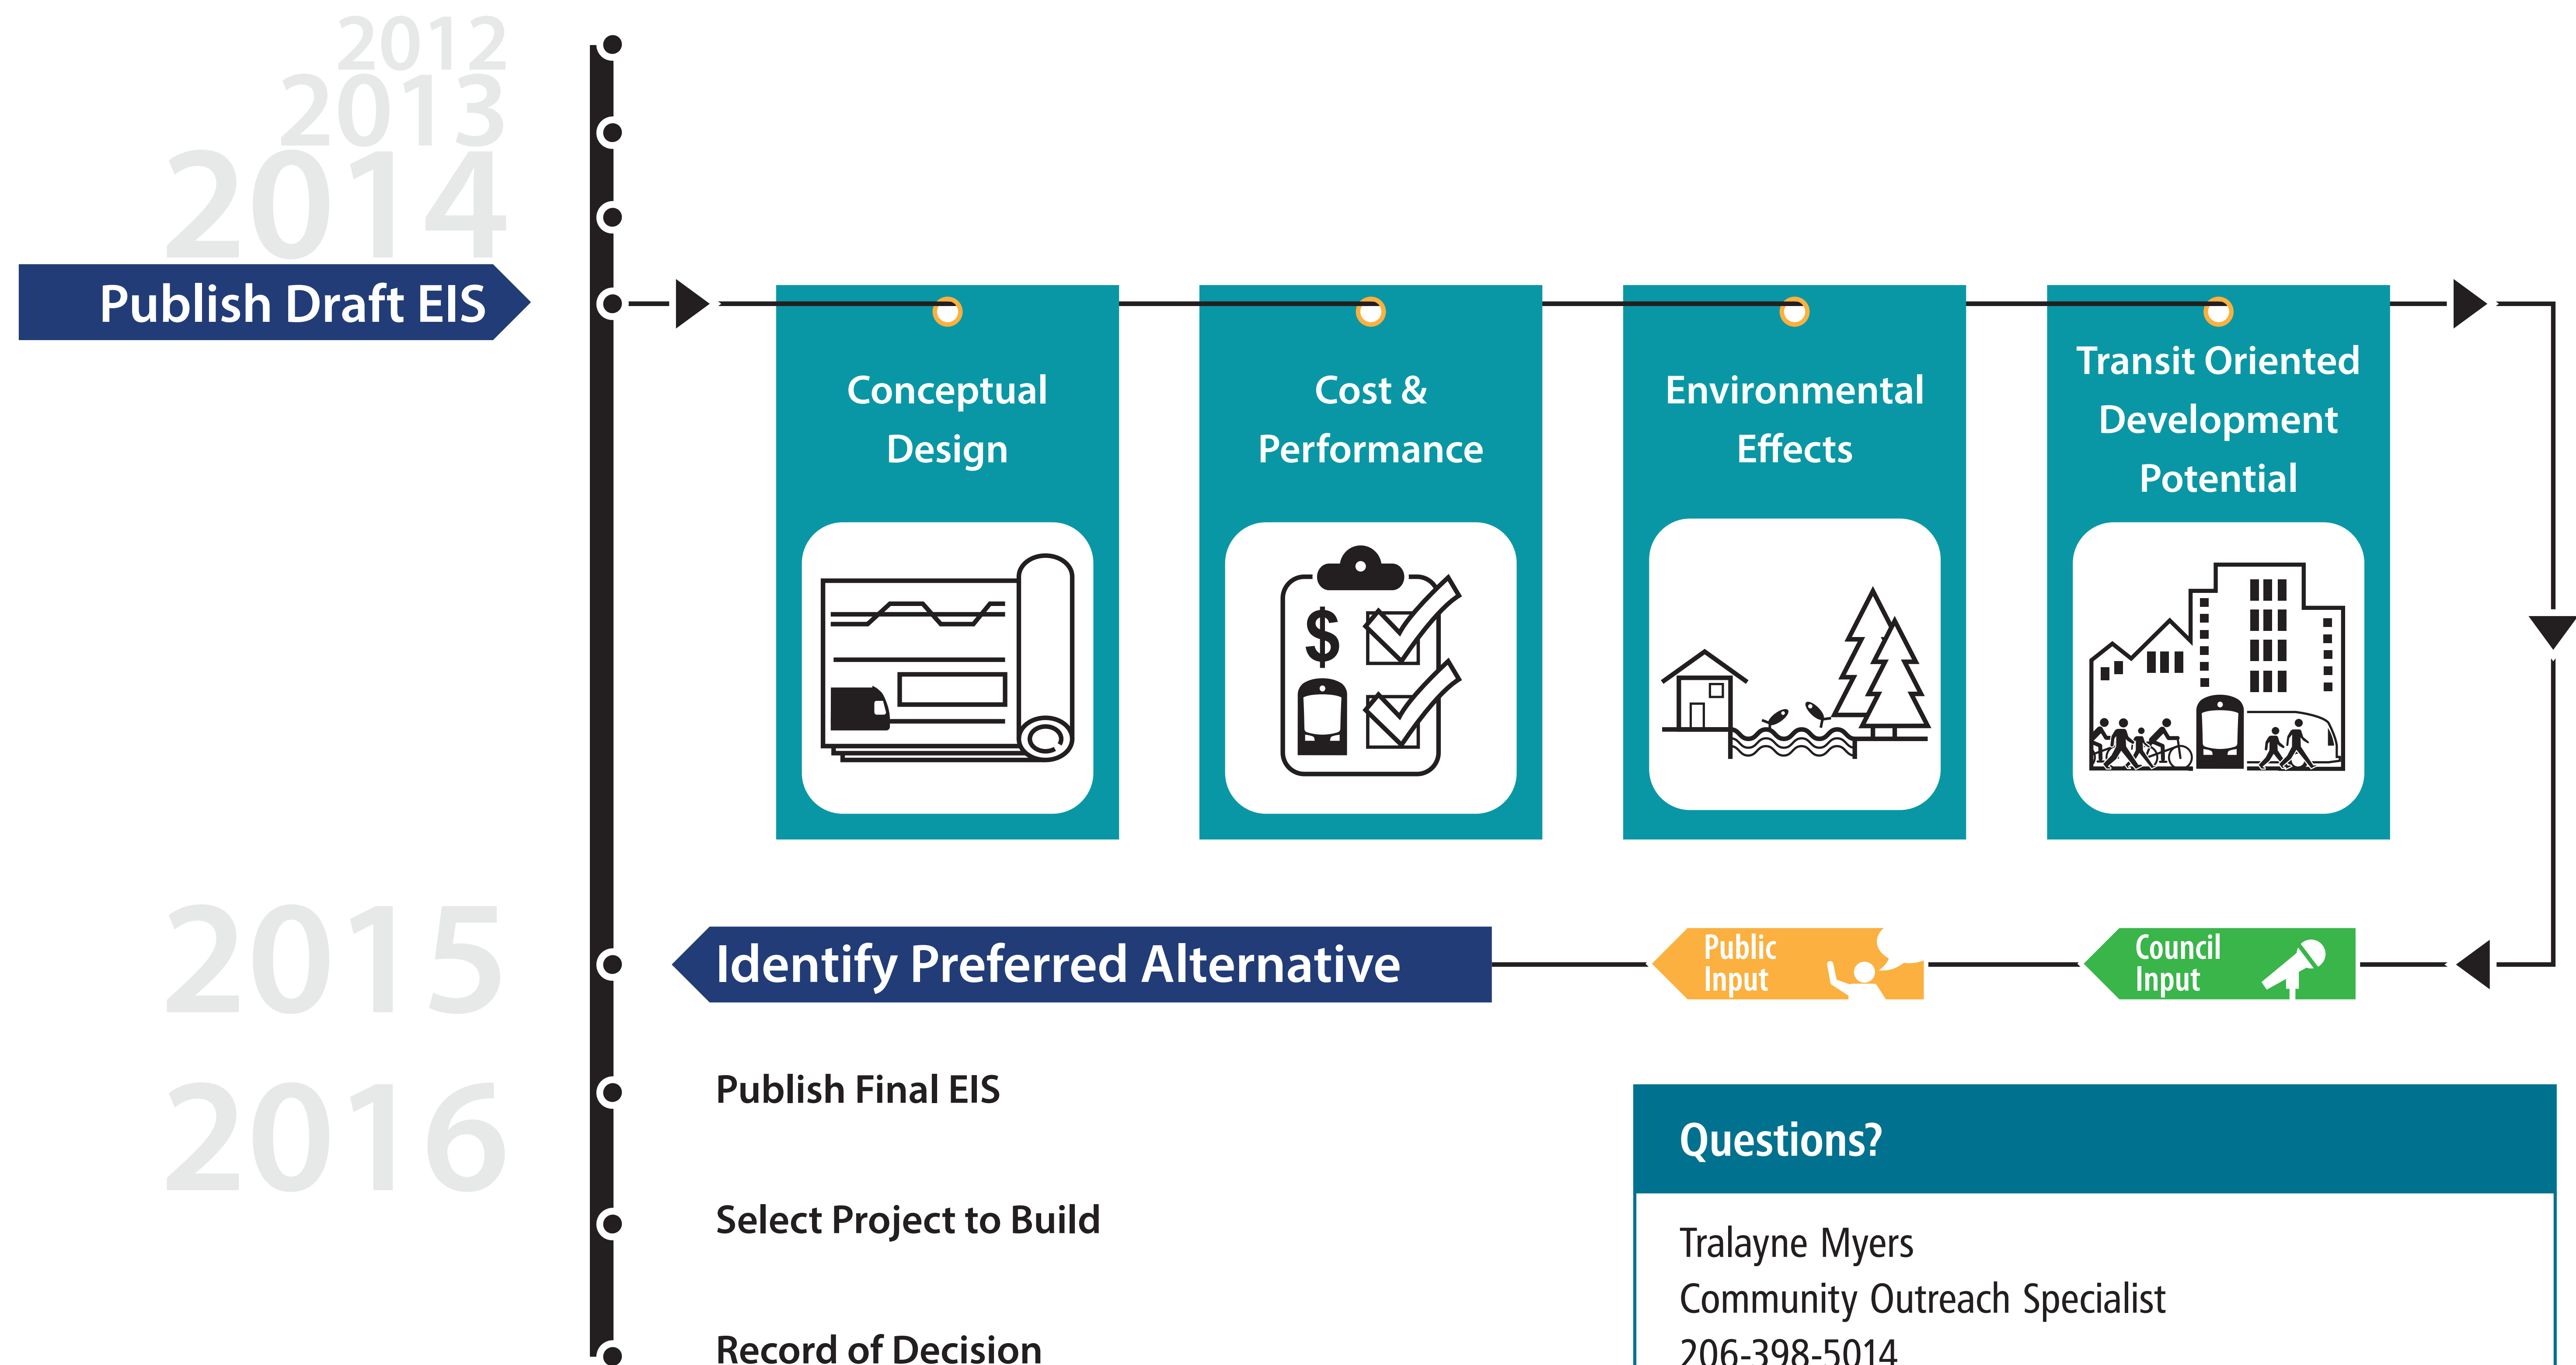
2012
2013
2014

Publish Draft EIS

Conceptual Design

Cost & Performance

$

Environmental Effects

Transit Oriented Development Potential

2015

Identify Preferred Alternative

Public Input

Council Input

2016

Publish Final EIS

Select Project to Build

Record of Decision

Questions?

Tralayne Myers
Community Outreach Specialist
206-398-5014